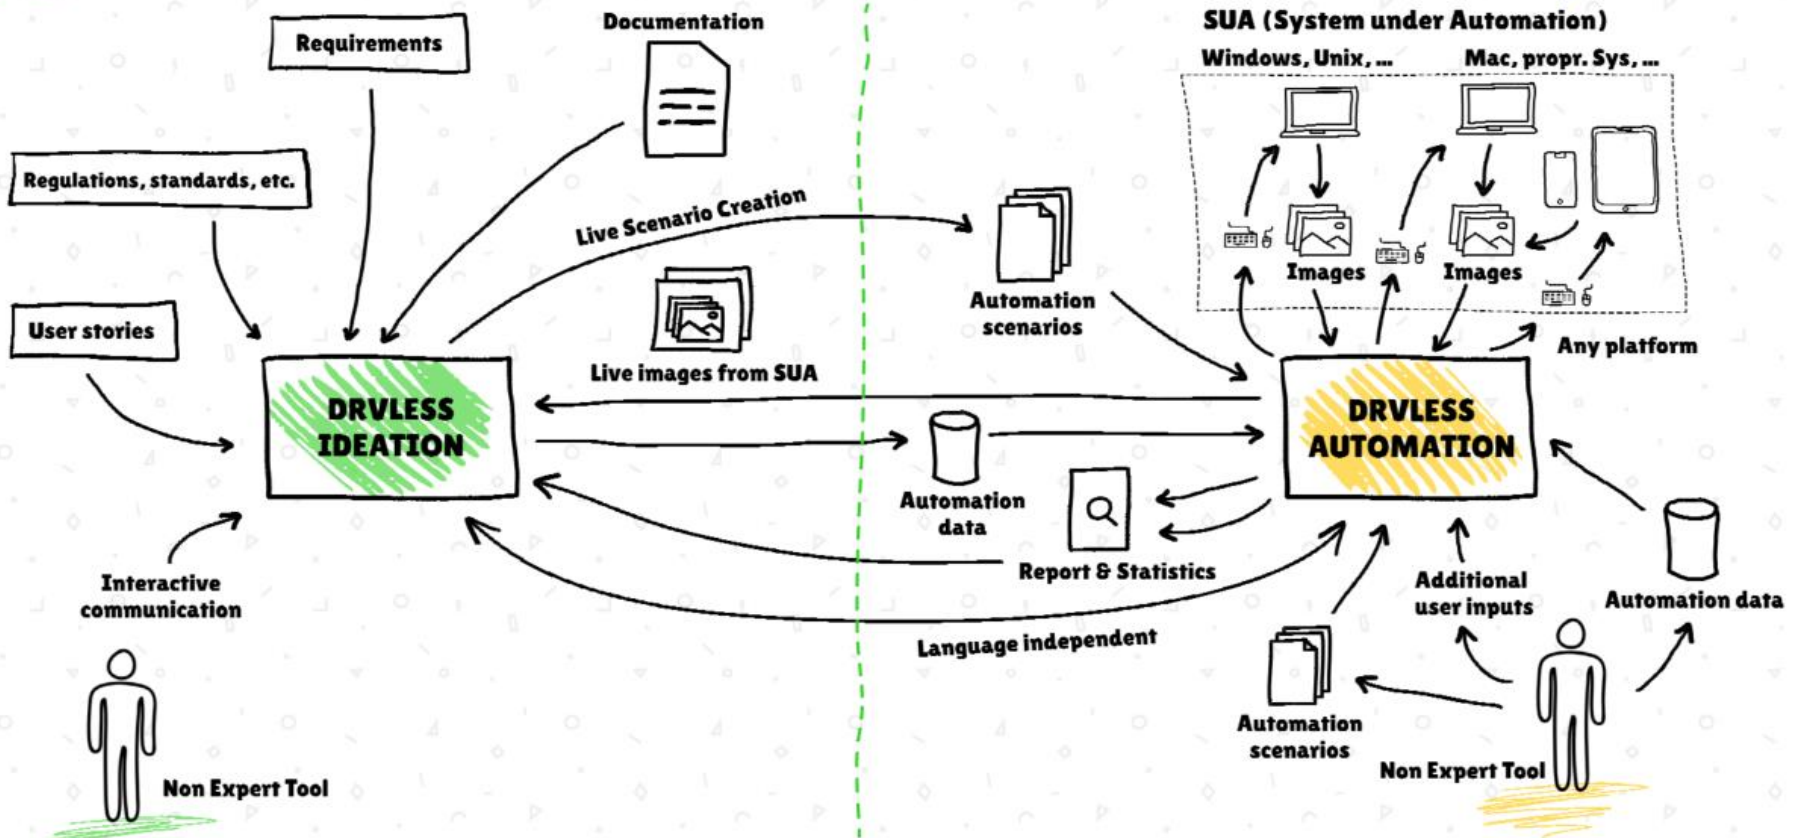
Requirements

Documentation

Regulations, standards, etc.

User stories

Live Scenario Creation

Live images from SUA

DRVLESS IDEATION

Interactive communication

Non Expert Tool

SUA (System under Automation)

Windows, Unix, ...

Mac, propr. Sys, ...

Images

Images

Automation scenarios

Any platform

DRVLESS AUTOMATION

Automation data

Report & Statistics

Language independent

Additional user inputs

Automation data

Automation scenarios

Non Expert Tool